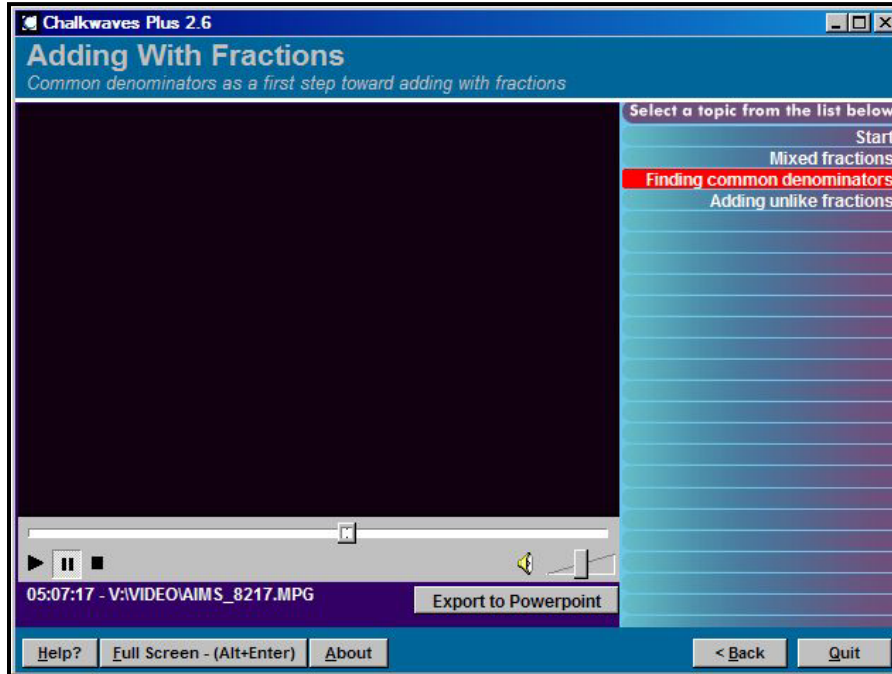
Chalkwaves Plus 2.6

Adding With Fractions

Common denominators as a first step toward adding with fractions

Select a topic from the list below

Start

Mixed fractions

Finding common denominators

Adding unlike fractions

05:07:17 - V:\VIDEO\AIMS_8217.MPG

Export to Powerpoint

Help?

Full Screen - (Alt+Enter)

About

< Back

Quit